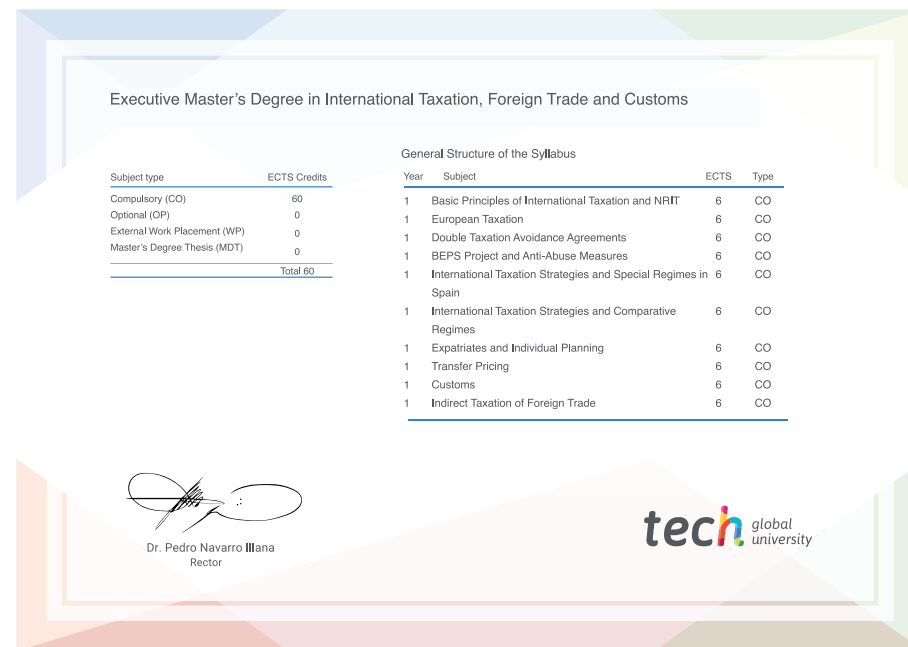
Executive Master's Degree in International Taxation, Foreign Trade and Customs

| Subject type | ECTS Credits |
|---|---|
| Compulsory (CO) | 60 |
| Optional (OP) | 0 |
| External Work Placement (WP) | 0 |
| Master's Degree Thesis (MDT) | 0 |
| | Total 60 |

General Structure of the Syllabus

| Year | Subject | ECTS | Type |
|---|---|---|---|
| 1 | Basic Principles of International Taxation and NRIT | 6 | CO |
| 1 | European Taxation | 6 | CO |
| 1 | Double Taxation Avoidance Agreements | 6 | CO |
| 1 | BEPS Project and Anti-Abuse Measures | 6 | CO |
| 1 | International Taxation Strategies and Special Regimes in Spain | 6 | CO |
| 1 | International Taxation Strategies and Comparative Regimes | 6 | CO |
| 1 | Expatriates and Individual Planning | 6 | CO |
| 1 | Transfer Pricing | 6 | CO |
| 1 | Customs | 6 | CO |
| 1 | Indirect Taxation of Foreign Trade | 6 | CO |

Dr. Pedro Navarro Illana
Rector

tech global university